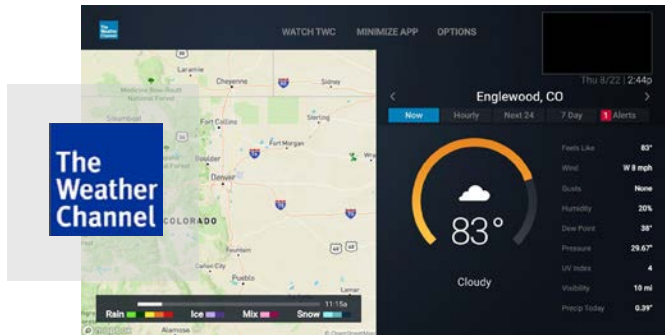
The Weather Channel

WATCH TWC MINIMIZE APP OPTIONS

Thu 8/22 | 2:44p

Englewood, CO

Now Hourly Next 24 7 Day 1 Alerts

83°

Cloudy

| | |
|---|---|
| Feels Like | 83° |
| Wind | W 8 mph |
| Gusts | None |
| Humidity | 20% |
| Dew Point | 38° |
| Pressure | 29.67" |
| UV Index | 4 |
| Visibility | 10 mi |
| Precip Today | 0.39" |

Laramie
Cheyenne
Sidney
Medicine Bow-Routt National Forest
Steamboat
Fort Collins
Sterling
Fort Morgan
Boulder
Denver
COLORADO
Fountain
Cañon City
Pueblo
Lamar
Alamosa

11:15a
Rain Ice Mix Snow
© OpenStreetMap